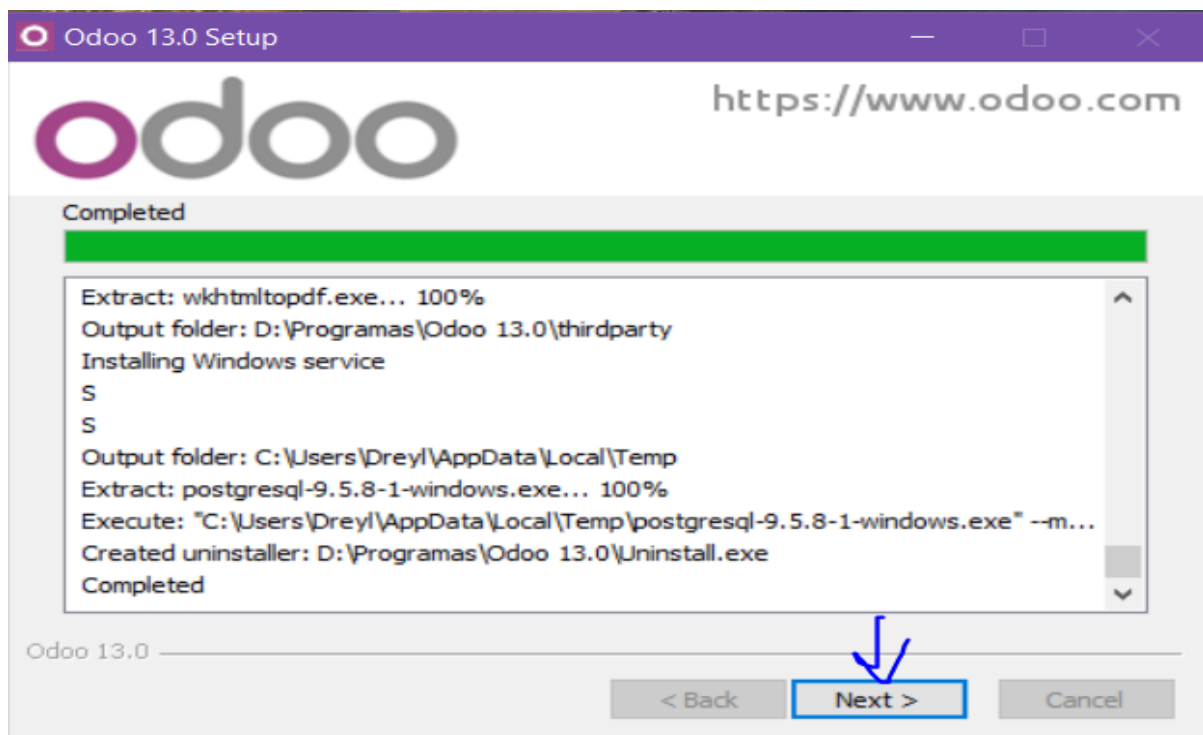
Odoo 13.0 Setup

odoo

https://www.odoo.com

Completed

Extract: wkhtmltopdf.exe... 100%
Output folder: D:\Programas\Odoo 13.0\thirdparty
Installing Windows service
S
S
Output folder: C:\Users\Dreyl\AppData\Local\Temp
Extract: postgresql-9.5.8-1-windows.exe... 100%
Execute: "C:\Users\Dreyl\AppData\Local\Temp\postgresql-9.5.8-1-windows.exe" --m...
Created uninstaller: D:\Programas\Odoo 13.0\Uninstall.exe
Completed

Odoo 13.0

< Back
Next >
Cancel